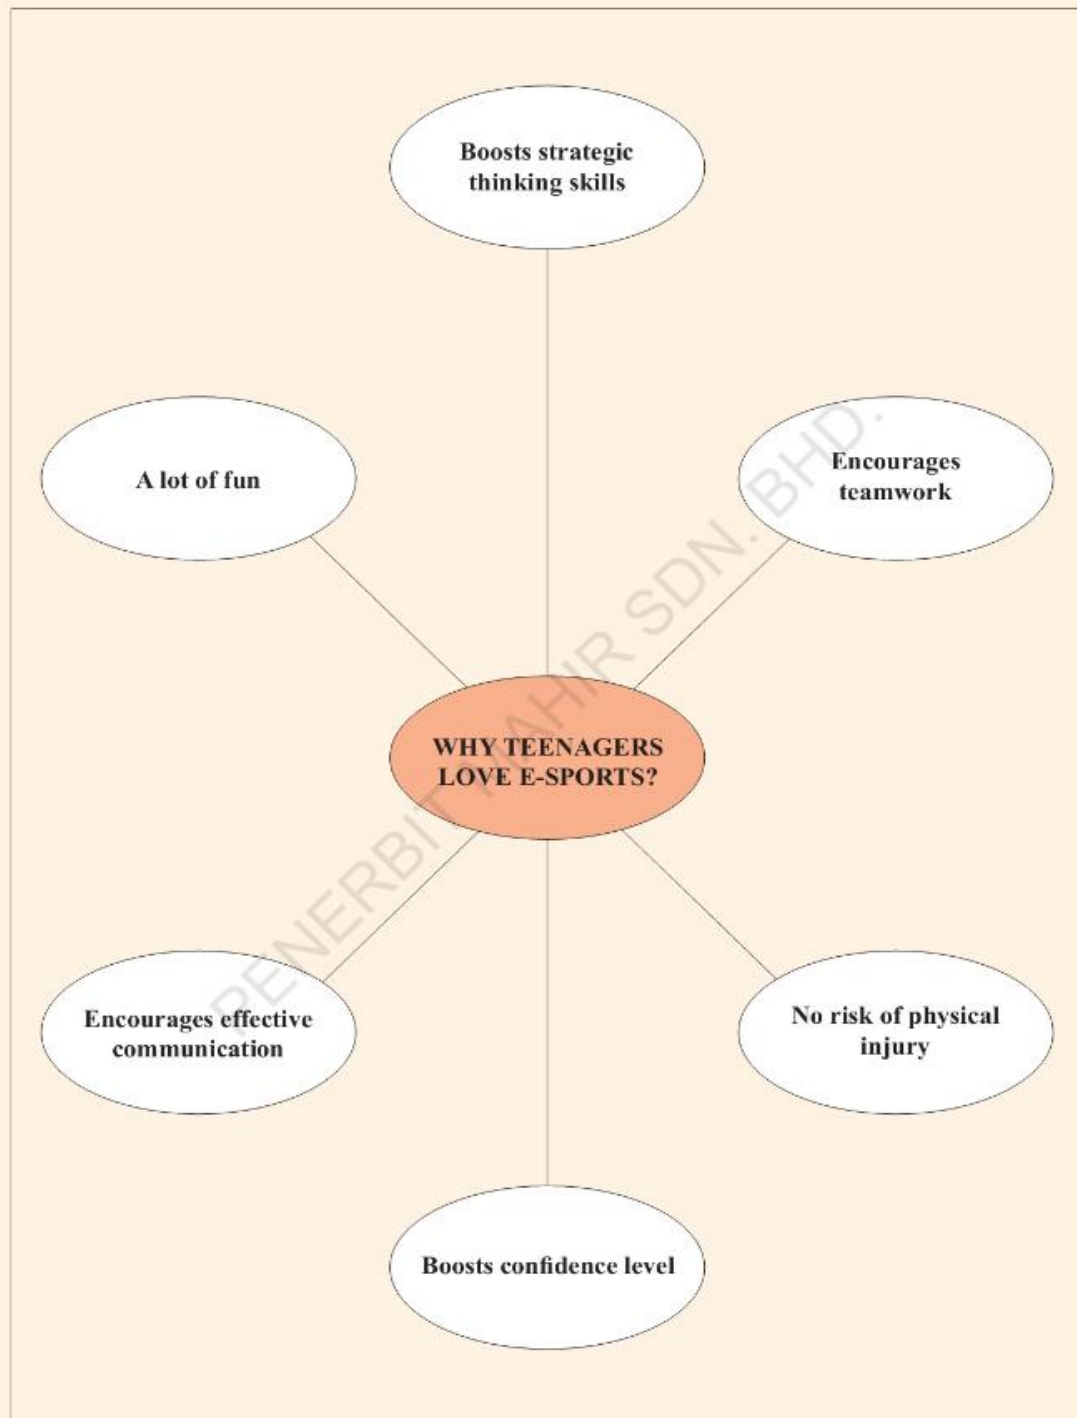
Boosts strategic thinking skills

A lot of fun

Encourages teamwork

WHY TEENAGERS LOVE E-SPORTS?

Encourages effective communication

No risk of physical injury

Boosts confidence level

PENERBIT MAHIR SDN. BHD.